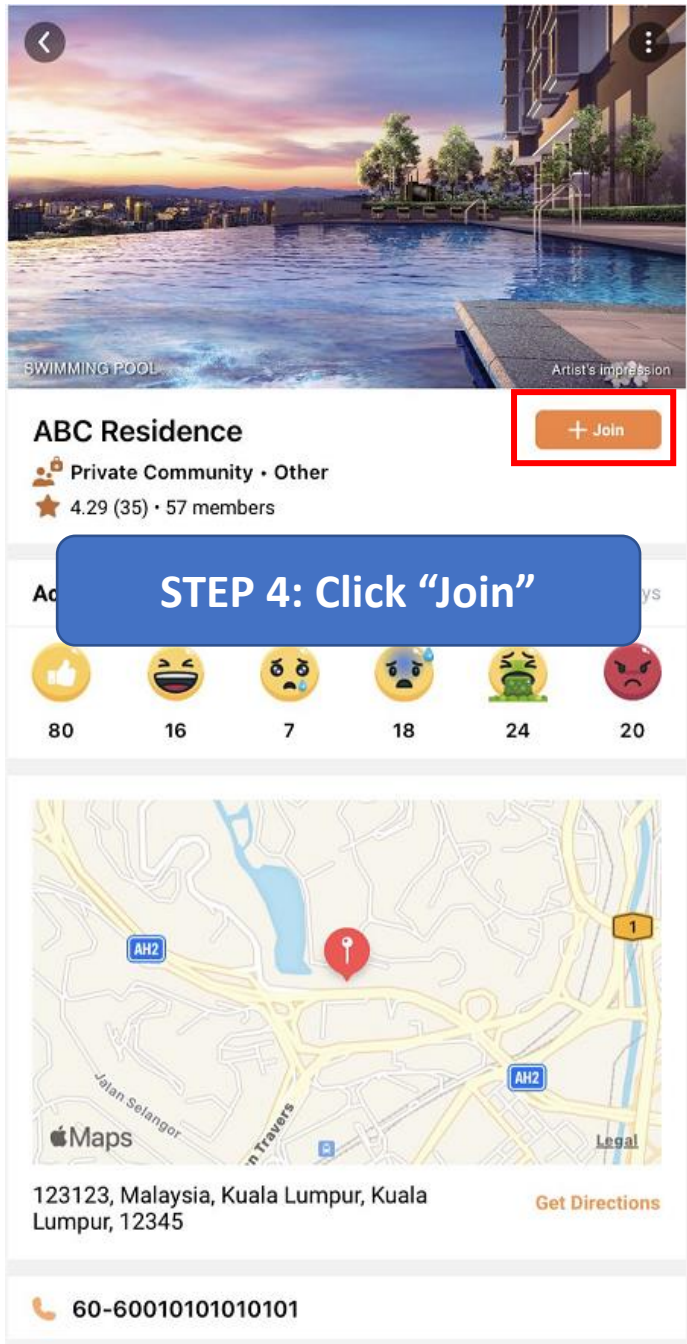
SWIMMING POOL

Artist's impression

ABC Residence

+ Join

Private Community • Other

4.29 (35) • 57 members

Ac

STEP 4: Click “Join”

ys

80

16

7

18

24

20

AH2

1

AH2

Jalan Selangor

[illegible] Travers

Maps

Legal

123123, Malaysia, Kuala Lumpur, Kuala Lumpur, 12345

Get Directions

60-60010101010101